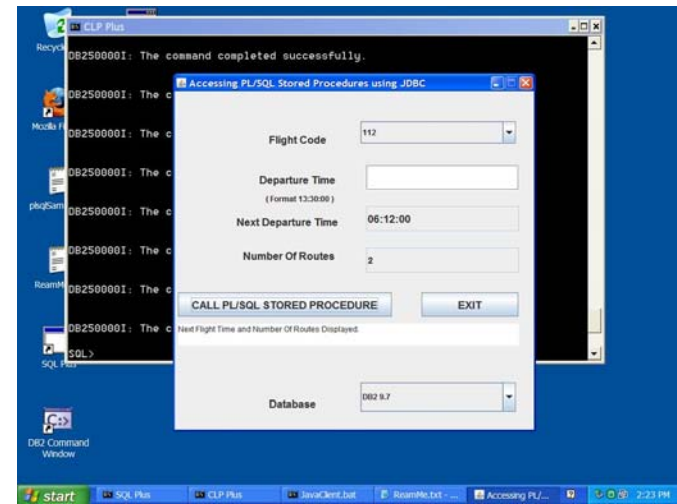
CLP Plus

DB250000I: The command completed successfully.

DB250000I: The c

DB250000I: The c

DB250000I: The c

DB250000I: The c

DB250000I: The c

DB250000I: The c

DB250000I: The c

SQL>

Accessing PL/SQL Stored Procedures using JDBC

Flight Code

112

Departure Time

(Format 13:30:00)

Next Departure Time

06:12:00

Number Of Routes

2

CALL PL/SQL STORED PROCEDURE

EXIT

Next Flight Time and Number Of Routes Displayed.

Database

DB2 9.7

Recycl

Mozilla F

plsqlSam

ReamM

SQL Plus

DB2 Command Window

start

SQL Plus

CLP Plus

JavaClient.bat

ReamMe.txt - ...

Accessing PL/...

2:23 PM